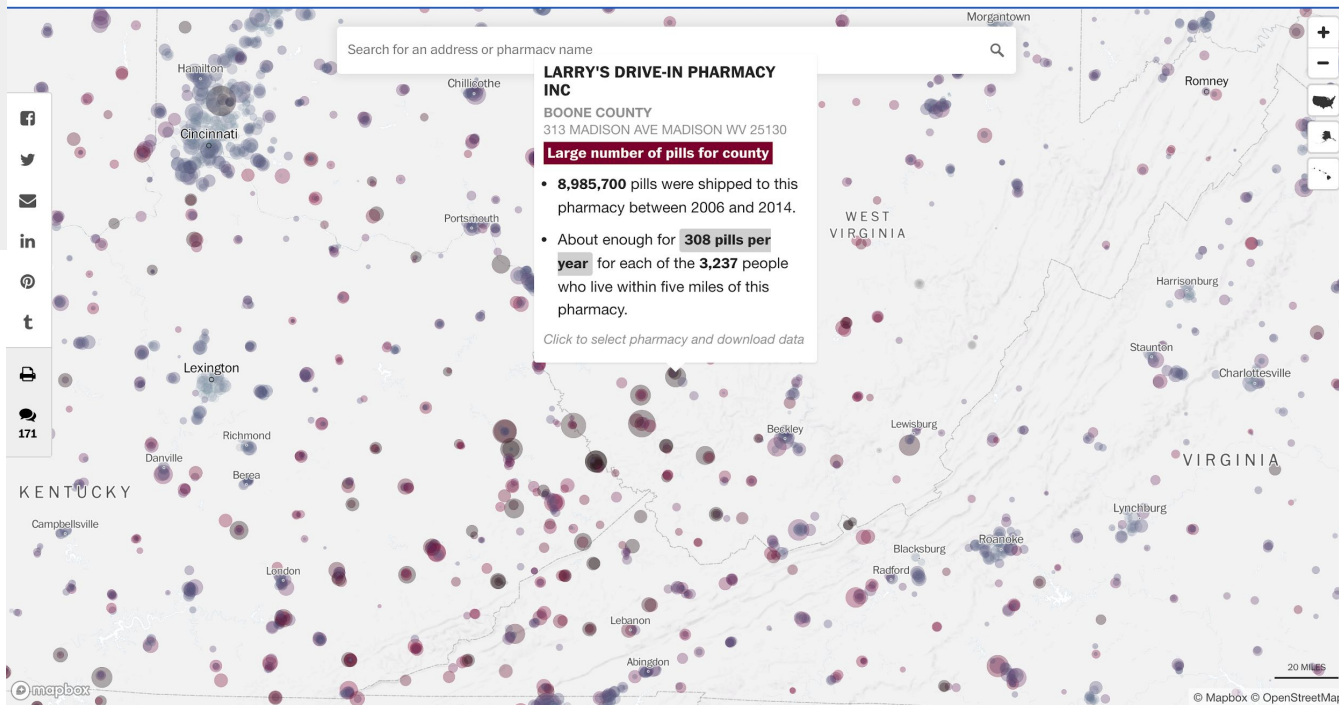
Search for an address or pharmacy name

LARRY'S DRIVE-IN PHARMACY INC
BOONE COUNTY
313 MADISON AVE MADISON WV 25130
Large number of pills for county

• 8,985,700 pills were shipped to this pharmacy between 2006 and 2014.

• About enough for 308 pills per year for each of the 3,237 people who live within five miles of this pharmacy.

Click to select pharmacy and download data

171

Morgantown
Hamilton
Chillicothe
Romney
Cincinnati
Portsmouth
WEST VIRGINIA
Harrisonburg
Staunton
Charlottesville
Lexington
Beckley
Lewisburg
Richmond
Danville
Berea
VIRGINIA
KENTUCKY
Lynchburg
Campbellsville
Blacksburg
Roanoke
London
Radford
Lebanon
Abingdon
20 MILES
mapbox
© Mapbox © OpenStreetMap